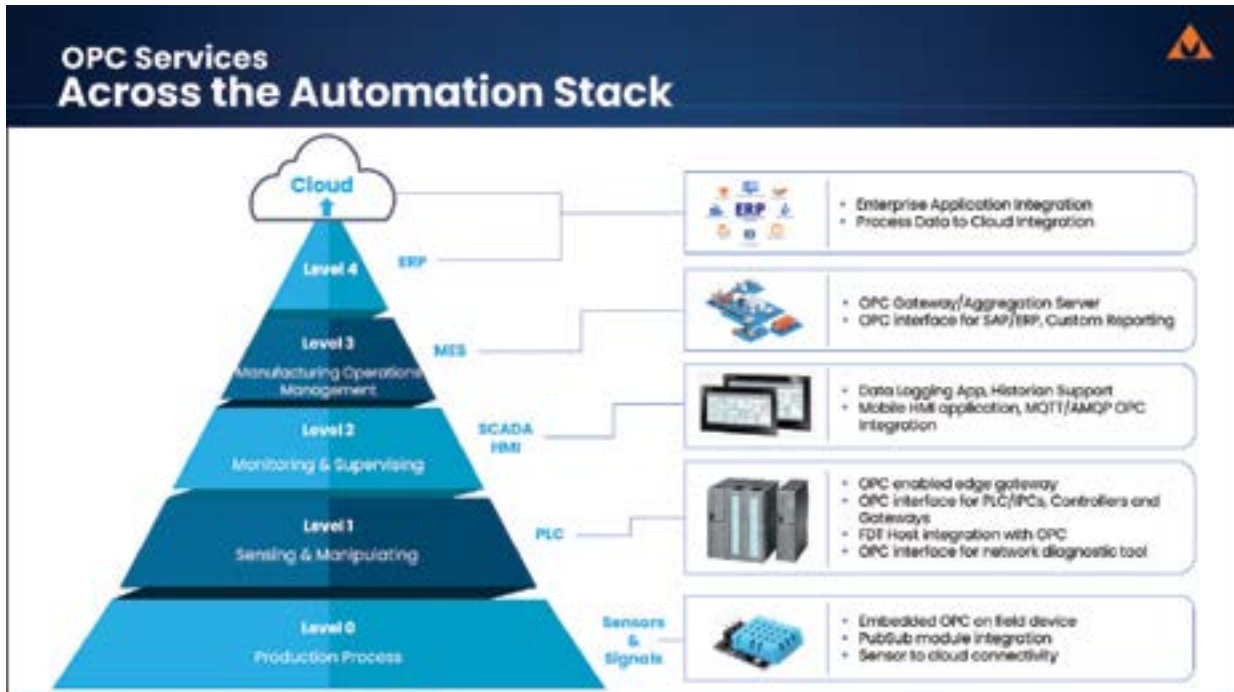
OPC Services
Across the Automation Stack

Cloud

Level 4

Level 3
Manufacturing Operations Management

Level 2
Monitoring & Supervising

Level 1
Sensing & Manipulating

Level 0
Production Process

ERP

MES

SCADA HMI

PLC

Sensors & Signals

ERP

• Enterprise Application Integration
• Process Data to Cloud Integration

• OPC Gateway/Aggregation Server
• OPC interface for SAP/ERP, Custom Reporting

• Data Logging App, Historian Support
• Mobile HMI application, MQTT/AMQP OPC integration

• OPC enabled edge gateway
• OPC interface for PLC/IPCs, Controllers and Gateways
• FDT Host integration with OPC
• OPC interface for network diagnostic tool

• Embedded OPC on field device
• PubSub module integration
• Sensor to cloud connectivity